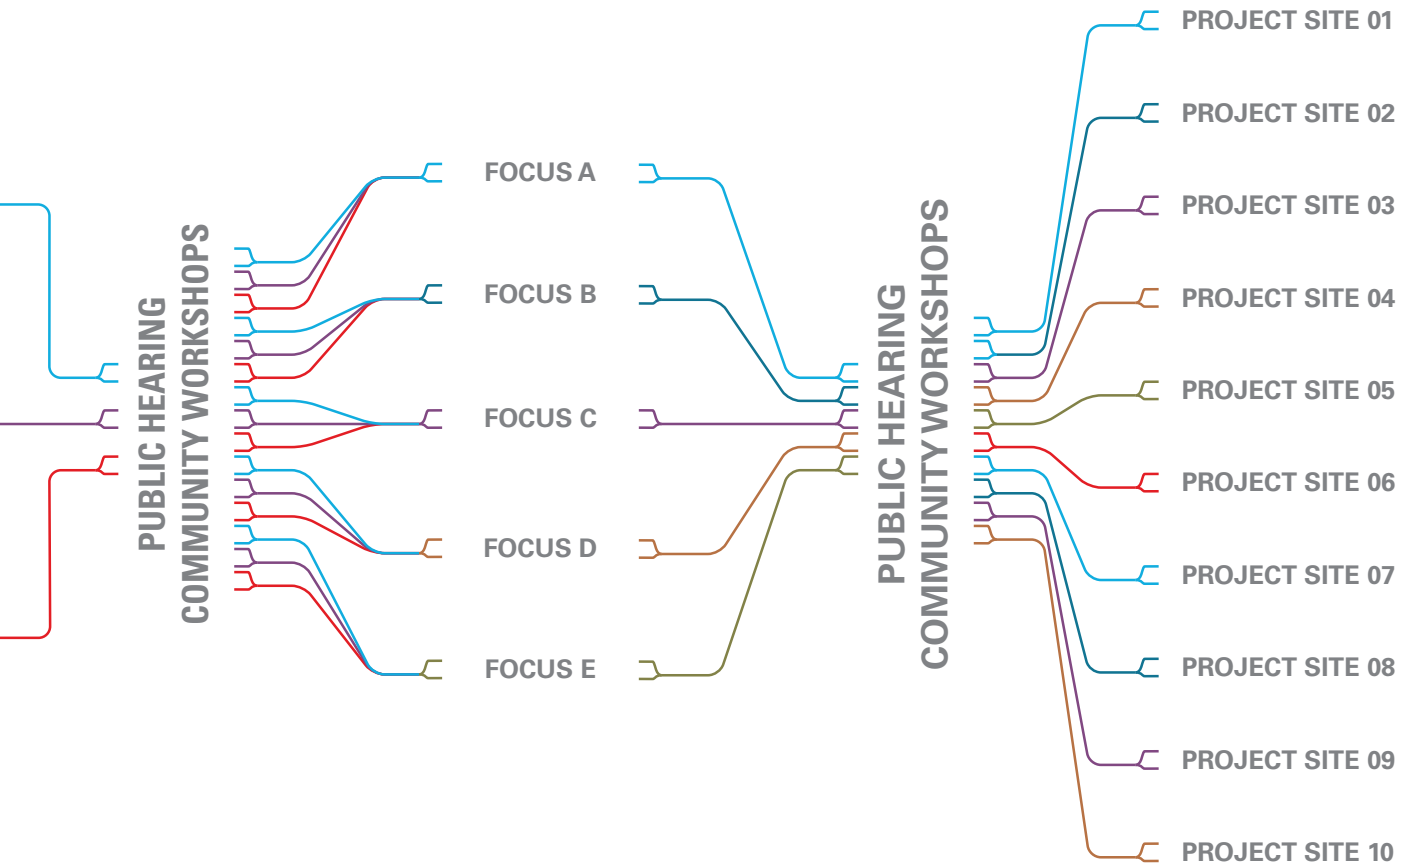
PUBLIC HEARING
COMMUNITY WORKSHOPS

FOCUS A

FOCUS B

FOCUS C

FOCUS D

FOCUS E

PUBLIC HEARING
COMMUNITY WORKSHOPS

PROJECT SITE 01

PROJECT SITE 02

PROJECT SITE 03

PROJECT SITE 04

PROJECT SITE 05

PROJECT SITE 06

PROJECT SITE 07

PROJECT SITE 08

PROJECT SITE 09

PROJECT SITE 10